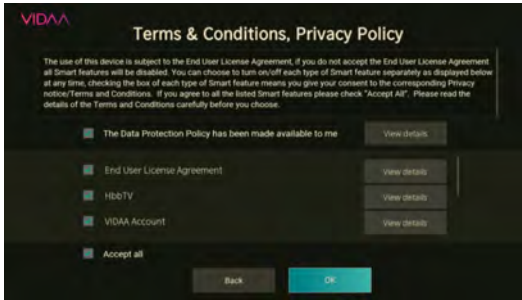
VIDAA

Terms & Conditions, Privacy Policy

The use of this device is subject to the End User License Agreement, if you do not accept the End User License Agreement all Smart features will be disabled. You can choose to turn on/off each type of Smart feature separately as displayed below at any time, checking the box of each type of Smart feature means you give your consent to the corresponding Privacy notice/Terms and Conditions. If you agree to all the listed Smart features please check "Accept All". Please read the details of the Terms and Conditions carefully before you choose.

The Data Protection Policy has been made available to me
View details

End User License Agreement
View details

HbbTV
View details

VIDAA Account
View details

Accept all

Back
OK